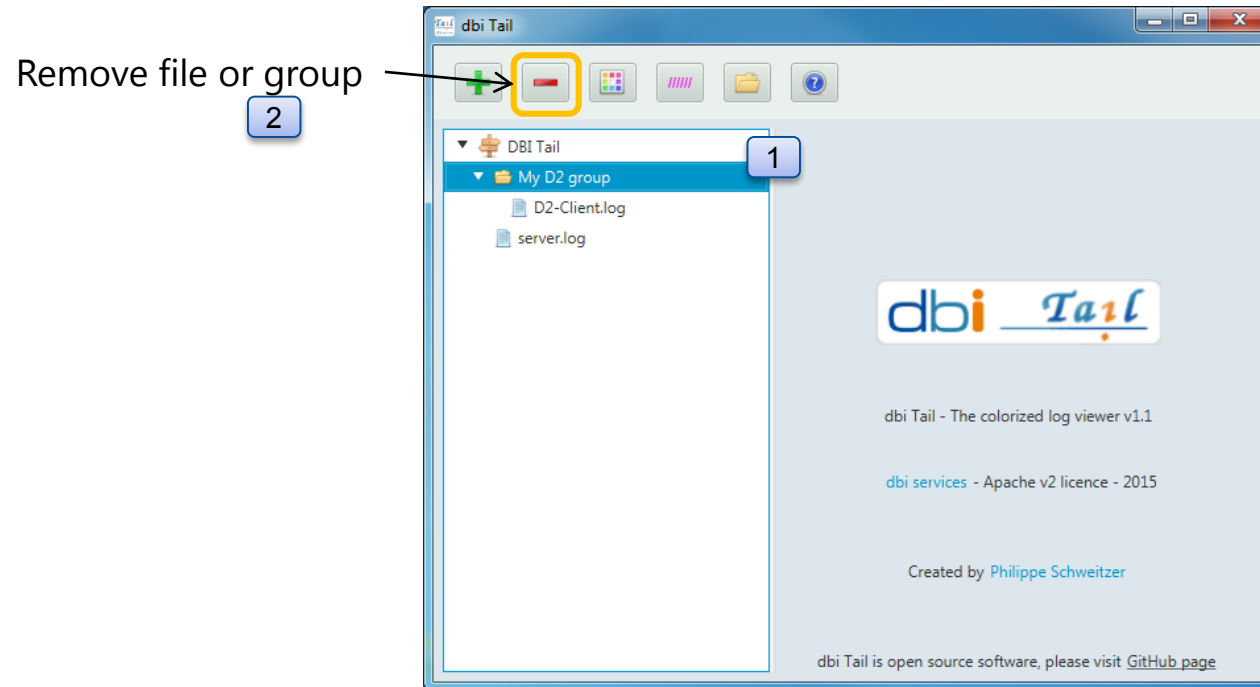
Remove file or group

2

dbi Tail

1

DBI Tail

My D2 group

D2-Client.log

server.log

dbi Tail

dbi Tail - The colorized log viewer v1.1

dbi services - Apache v2 licence - 2015

Created by Philippe Schweitzer

dbi Tail is open source software, please visit GitHub page